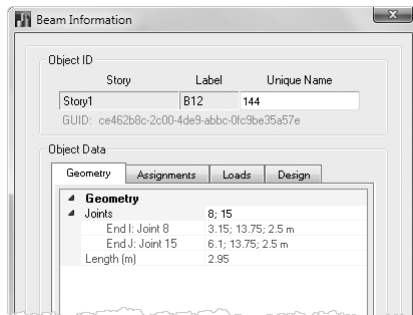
Beam Information

Object ID

| Story | Label | Unique Name |
|---|---|---|
| Story1 | B12 | 144 |

GUID: ce462b8c-2c00-4de9-abbc-0fc9be35a57e

Object Data

Geometry | Assignments | Loads | Design

| | |
|---|---|
| Geometry | |
| Joints | 8; 15 |
| End I: Joint 8 | 3.15; 13.75; 2.5 m |
| End J: Joint 15 | 6.1; 13.75; 2.5 m |
| Length (m) | 2.95 |